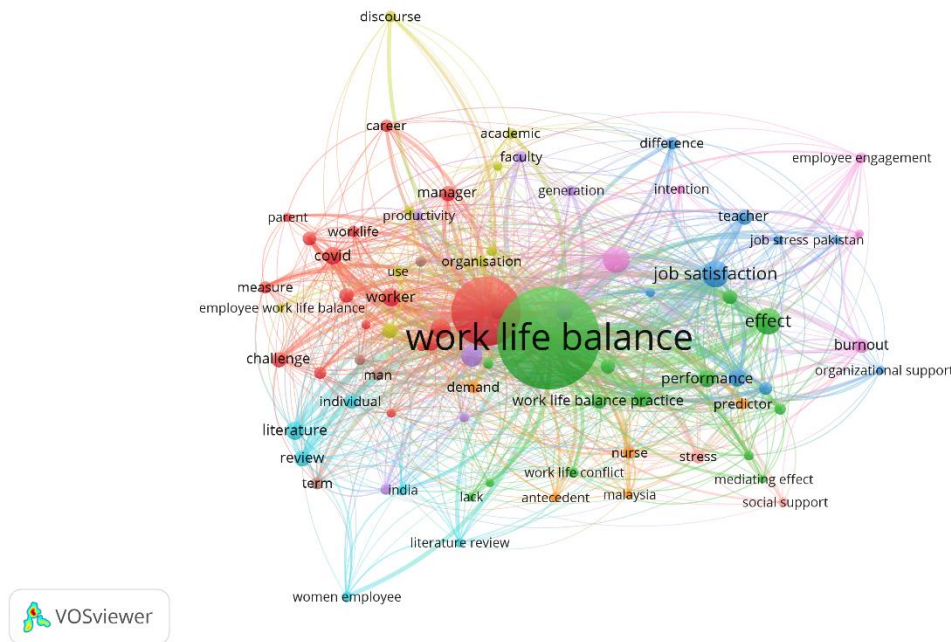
discourse
career
academic
difference
employee engagement
faculty
manager
generation
intention
parent
productivity
teacher
worklife
job stress pakistan
covid
organisation
use
job satisfaction
measure
worker
employee work life balance
effect
work life balance
burnout
challenge
man
demand
performance
organizational support
individual
work life balance practice
predictor
literature
review
nurse
stress
work life conflict
mediating effect
term
india
lack
antecedent
malaysia
social support
literature review
women employee
VOSviewer